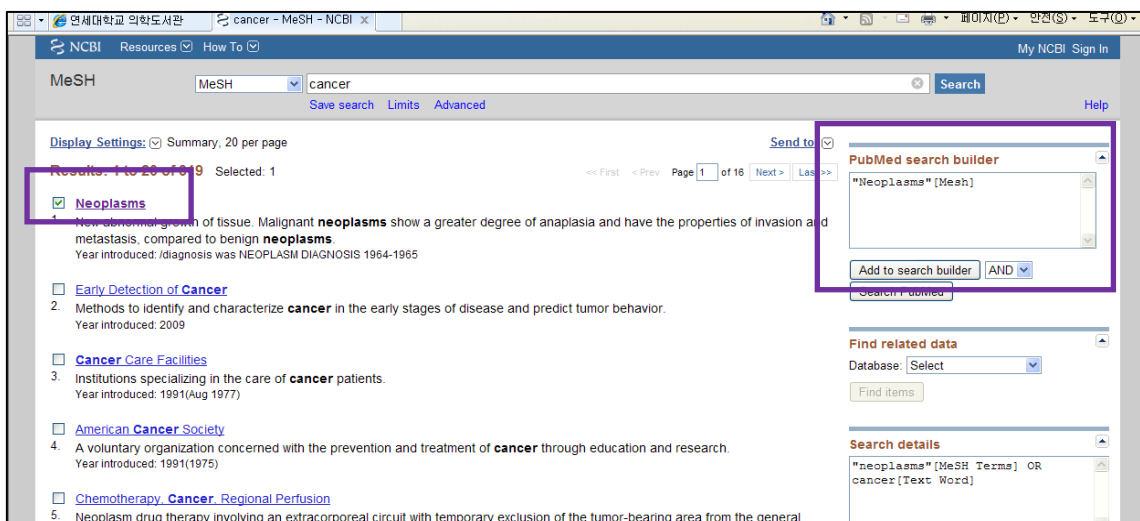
연세대학교 의학도서관 | cancer - MeSH - NCBI ×

페이지(P) ▾ 안전(S) ▾ 도구(O) ▾

NCBI Resources How To

My NCBI Sign In

MeSH

MeSH cancer Search

Save search Limits Advanced

Help

Display Settings: Summary, 20 per page

Send to

Results: 1 to 20 of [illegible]19 Selected: 1

<< First < Prev Page 1 of 16 Next > Last >>

Neoplasms
1. New abnormal growth of tissue. Malignant neoplasms show a greater degree of anaplasia and have the properties of invasion and metastasis, compared to benign neoplasms.
Year introduced: /diagnosis was NEOPLASM DIAGNOSIS 1964-1965

Early Detection of Cancer
2. Methods to identify and characterize cancer in the early stages of disease and predict tumor behavior.
Year introduced: 2009

Cancer Care Facilities
3. Institutions specializing in the care of cancer patients.
Year introduced: 1991(Aug 1977)

American Cancer Society
4. A voluntary organization concerned with the prevention and treatment of cancer through education and research.
Year introduced: 1991(1975)

Chemotherapy, Cancer, Regional Perfusion
5. Neoplasm drug therapy involving an extracorporeal circuit with temporary exclusion of the tumor-bearing area from the general

PubMed search builder

"Neoplasms"[Mesh]

Add to search builder AND

Search PubMed

Find related data

Database: Select

Find items

Search details

"neoplasms"[MeSH Terms] OR cancer[Text Word]